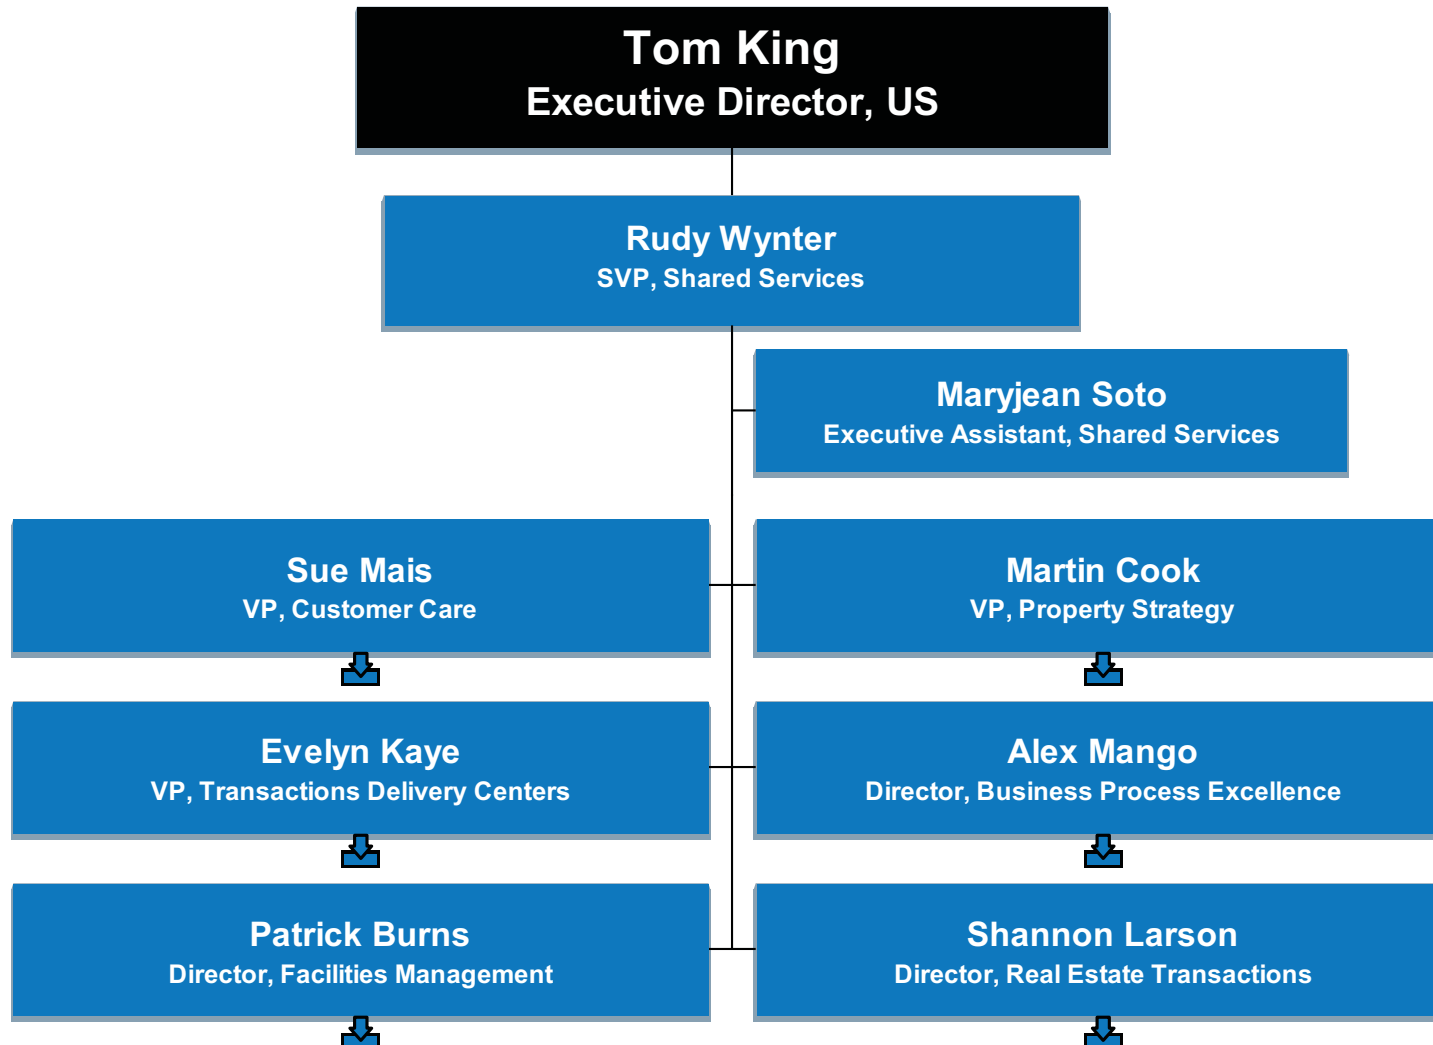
Tom King
Executive Director, US

Rudy Wynter
SVP, Shared Services

Maryjean Soto
Executive Assistant, Shared Services

Sue Mais
VP, Customer Care

Martin Cook
VP, Property Strategy

Evelyn Kaye
VP, Transactions Delivery Centers

Alex Mango
Director, Business Process Excellence

Patrick Burns
Director, Facilities Management

Shannon Larson
Director, Real Estate Transactions